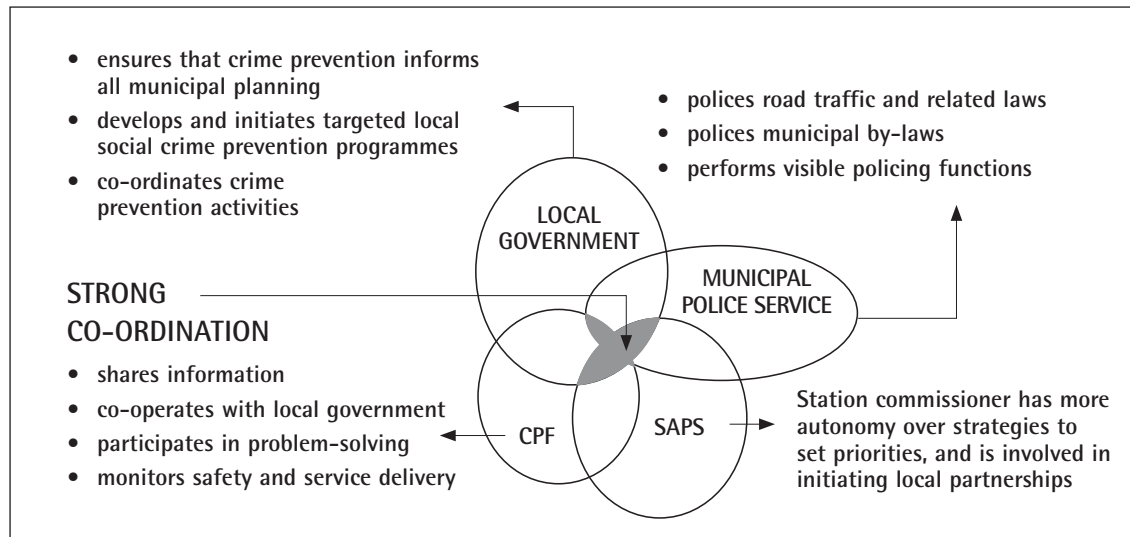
• ensures that crime prevention informs all municipal planning
• develops and initiates targeted local social crime prevention programmes
• co-ordinates crime prevention activities

• polices road traffic and related laws
• polices municipal by-laws
• performs visible policing functions

LOCAL GOVERNMENT

MUNICIPAL POLICE SERVICE

STRONG CO-ORDINATION
• shares information
• co-operates with local government
• participates in problem-solving
• monitors safety and service delivery

CPF

SAPS

Station commissioner has more autonomy over strategies to set priorities, and is involved in initiating local partnerships